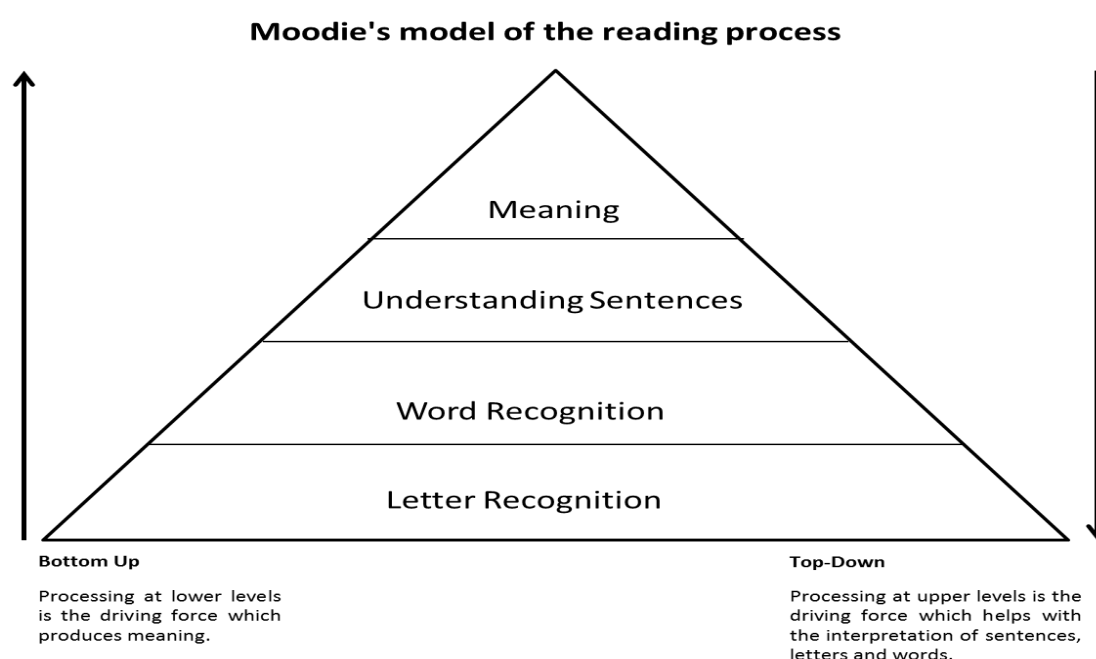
Moodie's model of the reading process

Meaning

Understanding Sentences

Word Recognition

Letter Recognition

Bottom Up

Processing at lower levels is the driving force which produces meaning.

Top-Down

Processing at upper levels is the driving force which helps with the interpretation of sentences, letters and words.